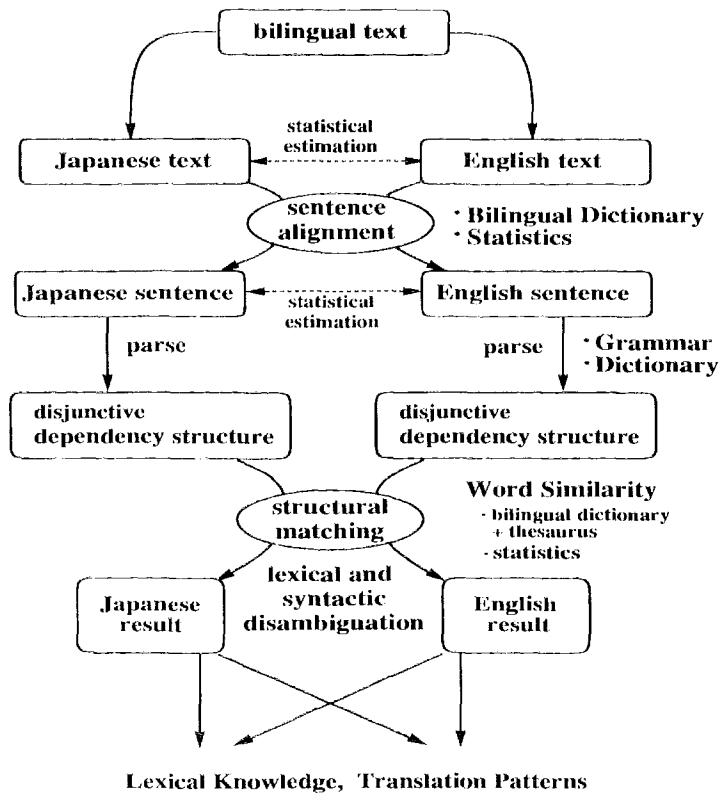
bilingual text

statistical estimation

Japanese text

English text

sentence alignment

· Bilingual Dictionary
· Statistics

Japanese sentence

statistical estimation

English sentence

parse

parse

· Grammar
· Dictionary

disjunctive dependency structure

disjunctive dependency structure

Word Similarity
· bilingual dictionary + thesaurus
· statistics

structural matching

lexical and syntactic disambiguation

Japanese result

English result

Lexical Knowledge, Translation Patterns